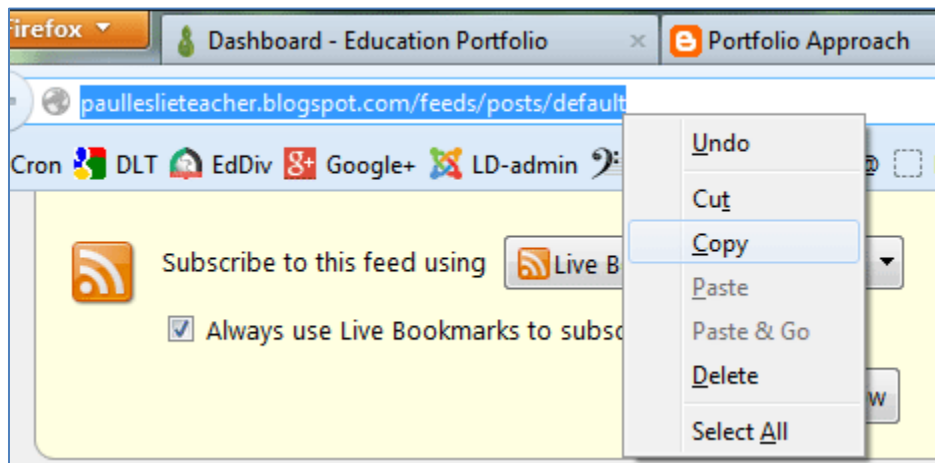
irefox

Dashboard - Education Portfolio ×

Portfolio Approach

paulleslieteacher.blogspot.com/feeds/posts/default

Cron DLT EdDiv Google+ LD-admin

Undo

Cut

Copy

Paste

Paste & Go

Delete

Select All

Subscribe to this feed using Live B

Always use Live Bookmarks to subsc

w